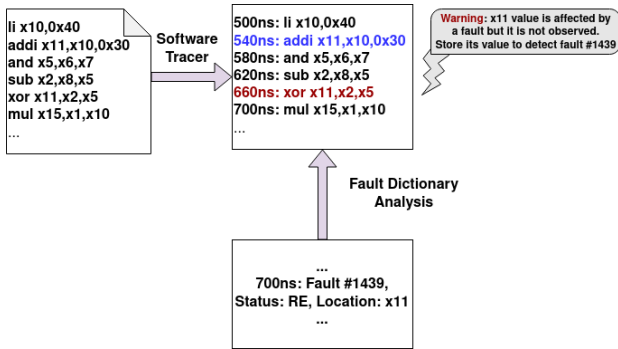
li x10,0x40
addi x11,x10,0x30
and x5,x6,x7
sub x2,x8,x5
xor x11,x2,x5
mul x15,x1,x10
...

Software Tracer

500ns: li x10,0x40
540ns: addi x11,x10,0x30
580ns: and x5,x6,x7
620ns: sub x2,x8,x5
660ns: xor x11,x2,x5
700ns: mul x15,x1,x10
...

Warning: x11 value is affected by a fault but it is not observed. Store its value to detect fault #1439

Fault Dictionary Analysis

...
700ns: Fault #1439, Status: RE, Location: x11
...